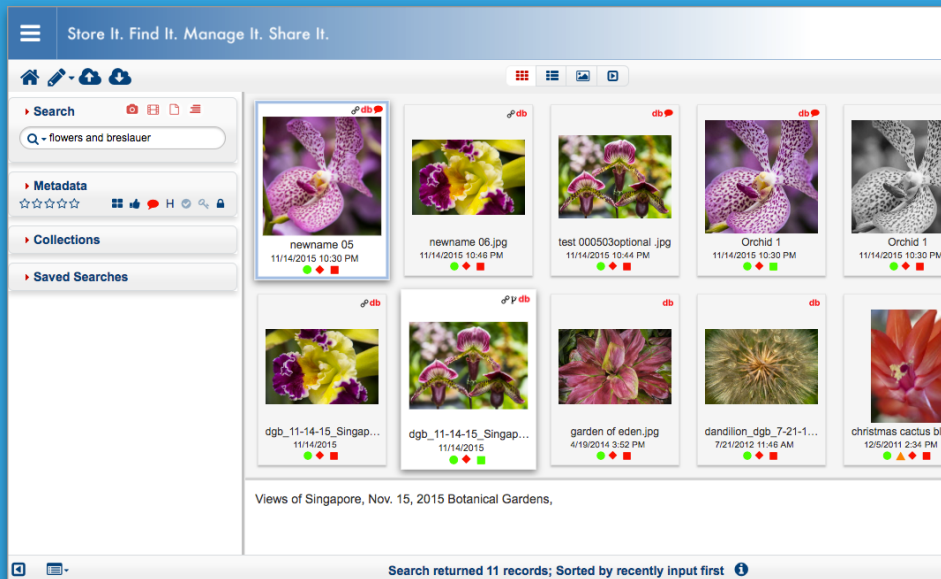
Store It. Find It. Manage It. Share It.

Search

flowers and breslauer

Metadata

H

Collections

Saved Searches

db

newname 05
11/14/2015 10:30 PM

db

newname 06.jpg
11/14/2015 10:46 PM

db

test 000503optional .jpg
11/14/2015 10:44 PM

db

Orchid 1
11/14/2015 10:30 PM

Orchid 1
11/14/2015 10:30 PM

db

dgb_11-14-15_Singap...
11/14/2015

db

dgb_11-14-15_Singap...
11/14/2015

db

garden of eden.jpg
4/19/2014 3:52 PM

db

dandilion_dgb_7-21-1...
7/21/2012 11:46 AM

christmas cactus bl
12/5/2011 2:34 PM

Views of Singapore, Nov. 15, 2015 Botanical Gardens,

Search returned 11 records; Sorted by recently input first